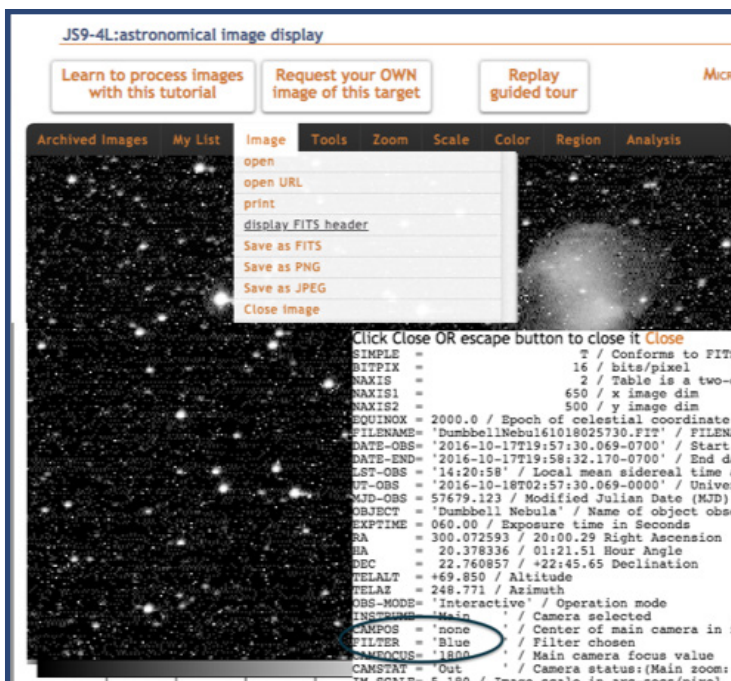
JS9-4L:astronomical image display

Learn to process images with this tutorial

Request your OWN image of this target

Replay guided tour

Micr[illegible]

Archived Images My List Image Tools Zoom Scale Color Region Analysis

open
open URL
print
display FITS header
Save as FITS
Save as PNG
Save as JPEG
Close image

Click Close OR escape button to close it Close

SIMPLE = T / Conforms to FIT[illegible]
BITPIX = 16 / bits/pixel
NAXIS = 2 / Table is a two-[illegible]
NAXIS1 = 650 / x image dim
NAXIS2 = 500 / y image dim
EQUINOX = 2000.0 / Epoch of celestial coordinate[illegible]
FILENAME= 'DumbbellNebul61018025730.FIT' / FILEN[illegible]
DATE-OBS= '2016-10-17T19:57:30.069-0700' / Start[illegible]
DATE-END= '2016-10-17T19:58:32.170-0700' / End d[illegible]
LST-OBS = '14:20:58' / Local mean sidereal time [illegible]
UT-OBS = '2016-10-18T02:57:30.069-0000' / Univer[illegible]
MJD-OBS = 57679.123 / Modified Julian Date (MJD)
OBJECT = 'Dumbbell Nebula' / Name of object obs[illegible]
EXPTIME = 060.00 / Exposure time in Seconds
RA = 300.072593 / 20:00.29 Right Ascension
HA = 20.378336 / 01:21.51 Hour Angle
DEC = 22.760857 / +22:45.65 Declination
TELALT = +69.850 / Altitude
TELAZ = 248.771 / Azimuth
OBS-MODE= 'Interactive' / Operation mode
INSTRUME= 'Main ' / Camera selected
CAMPOS = 'none ' / Center of main camera in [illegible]
FILTER = 'Blue ' / Filter chosen
CAMFOCUS= '1800 ' / Main camera focus value
CAMSTAT = 'Out ' / Camera status:(Main zoom: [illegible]
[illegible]